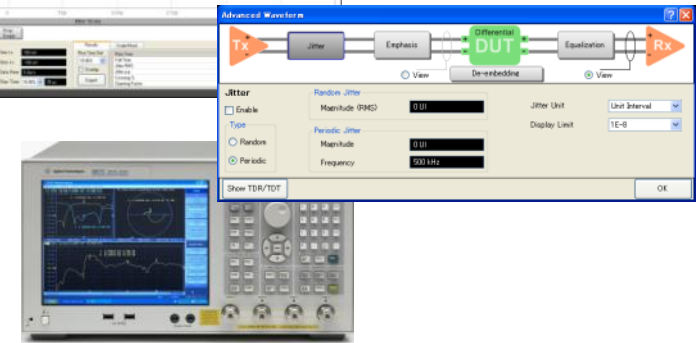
Advanced Waveform

Tx

Jitter

Emphasis

Differential
DUT

Equalization

Rx

View

De-embedding

View

Jitter

Enable

Type

Random

Periodic

Random Jitter

Magnitude (RMS)

0 UI

Periodic Jitter

Magnitude

0 UI

Frequency

500 kHz

Jitter Unit

Unit Interval

Display Limit

1E-8

Show TDR/TDT

OK